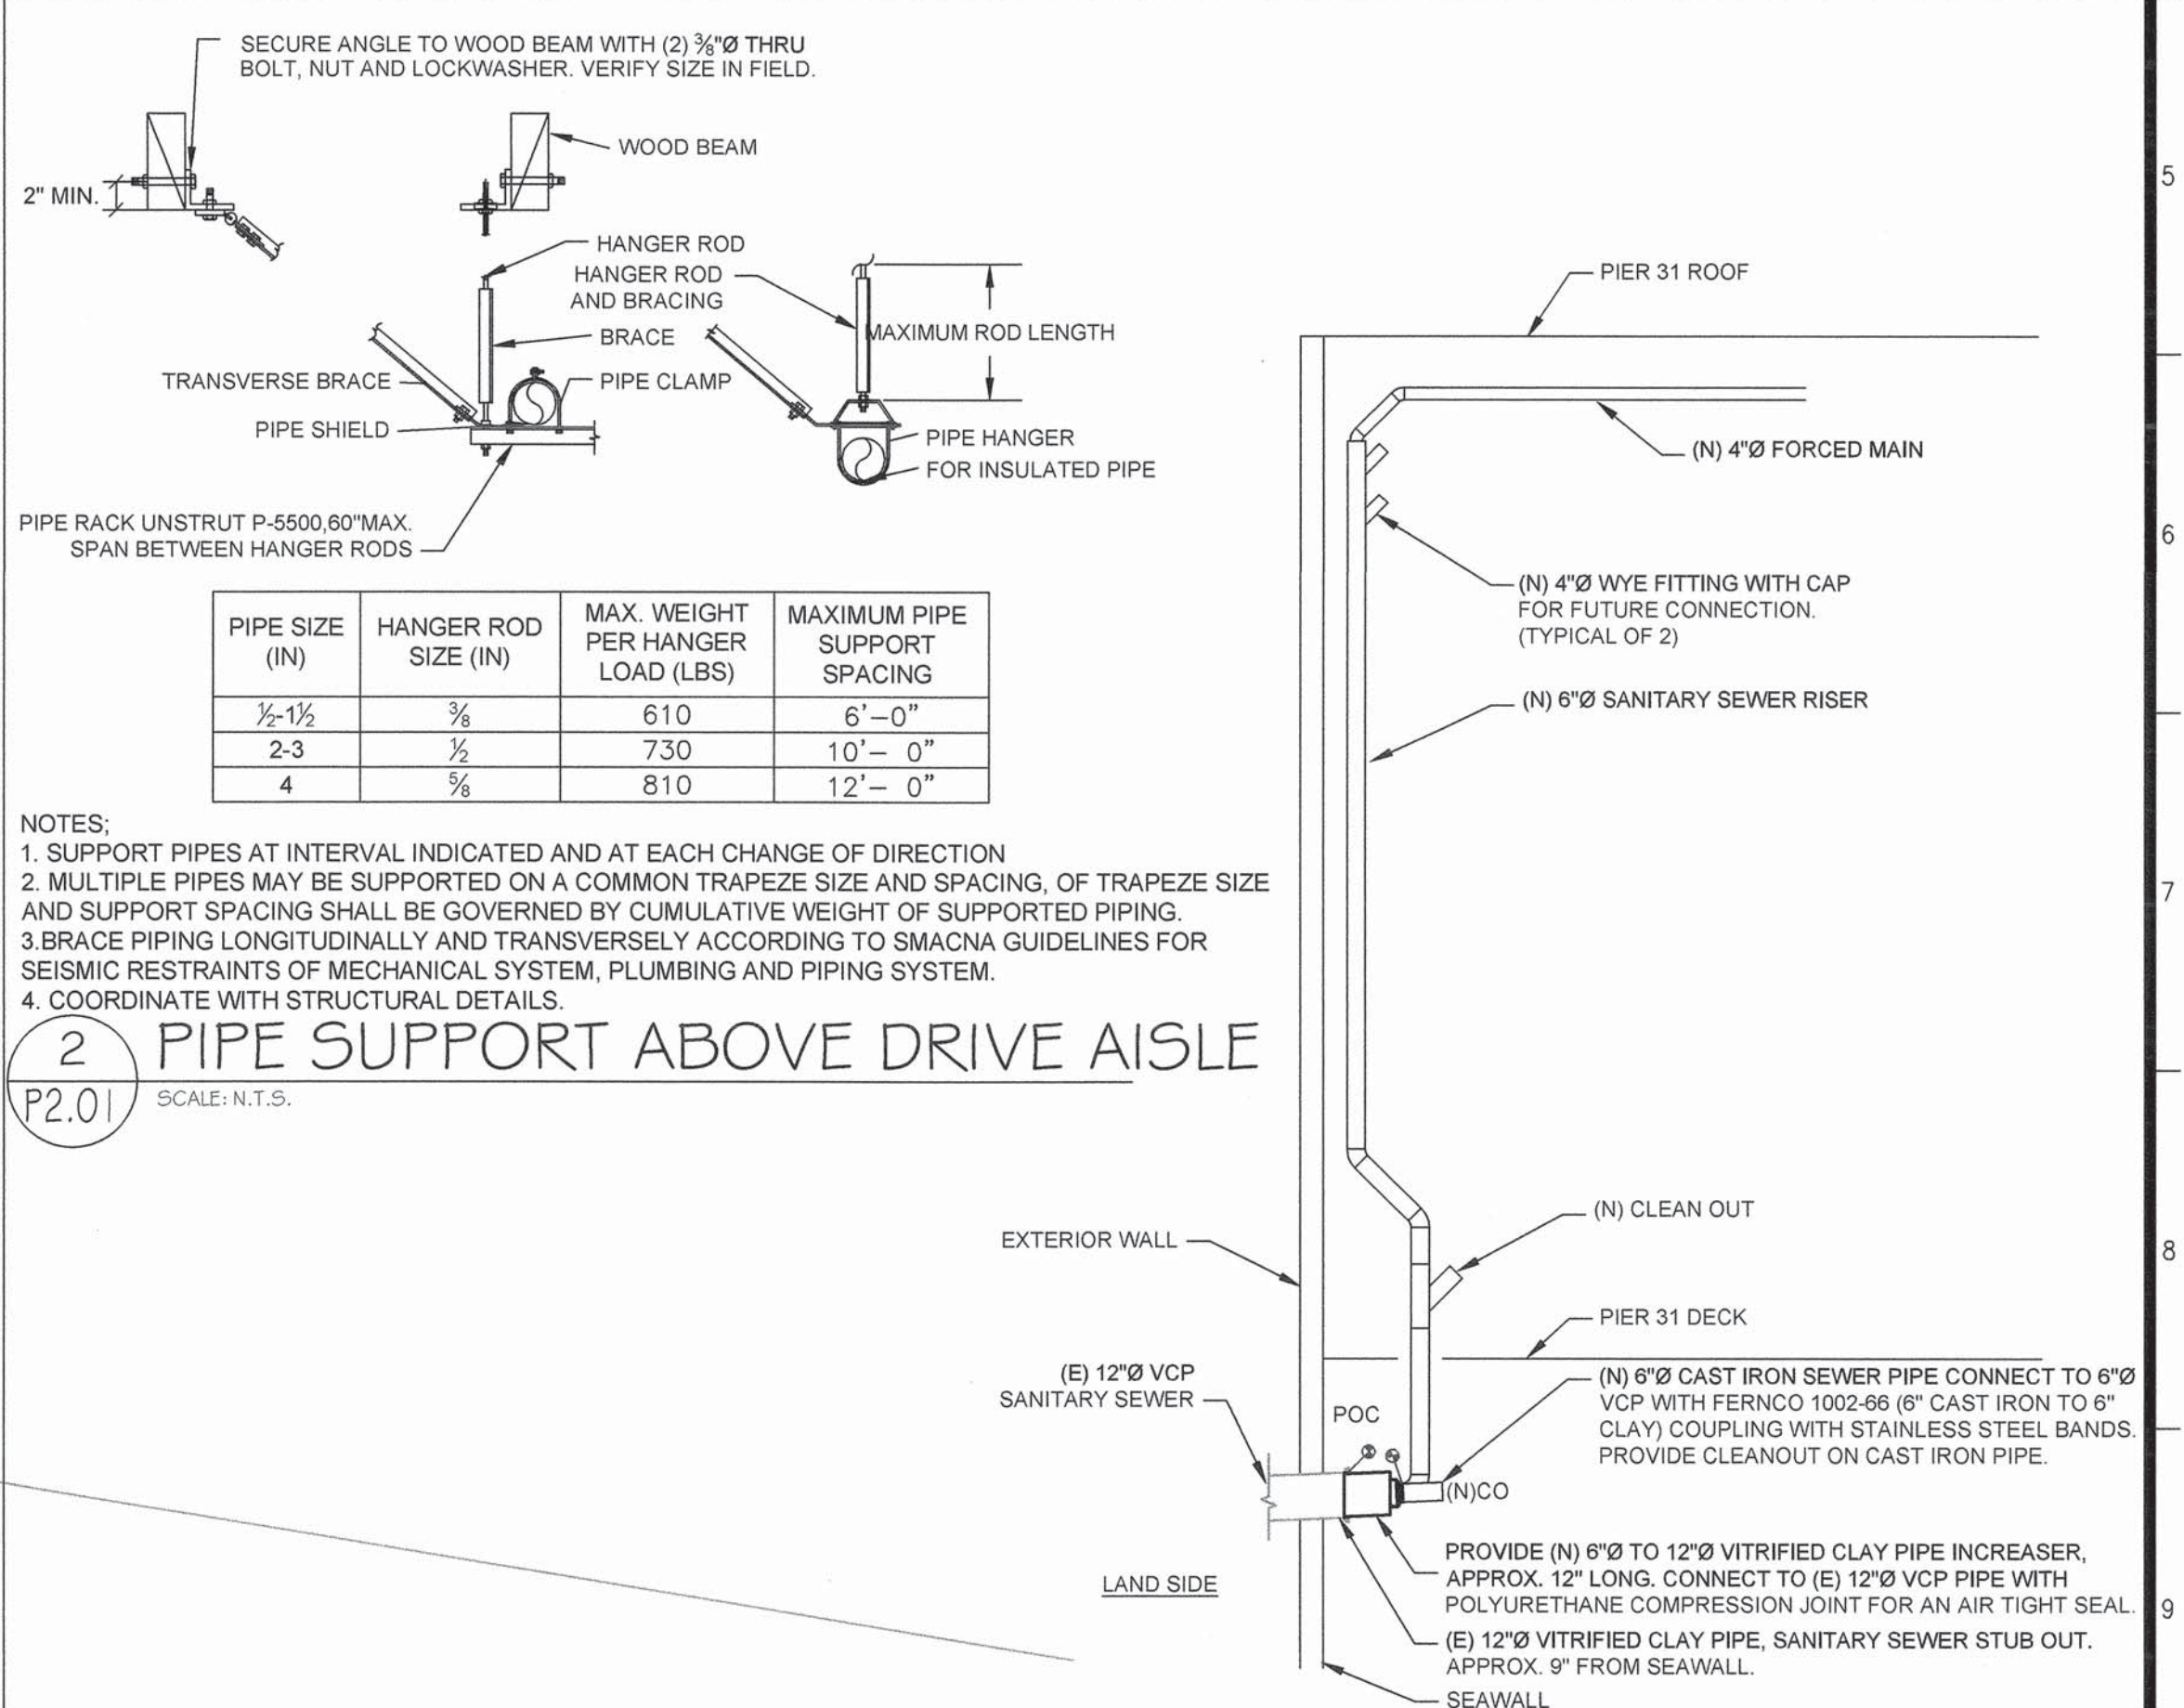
SECURE ANGLE TO WOOD BEAM WITH (2) $\frac{3}{8}$"Ø THRU BOLT, NUT AND LOCKWASHER. VERIFY SIZE IN FIELD.

WOOD BEAM

2" MIN.

HANGER ROD

HANGER ROD AND BRACING

BRACE

MAXIMUM ROD LENGTH

TRANSVERSE BRACE

PIPE CLAMP

PIPE SHIELD

PIPE HANGER FOR INSULATED PIPE

PIPE RACK UNSTRUT P-5500,60"MAX. SPAN BETWEEN HANGER RODS

| PIPE SIZE (IN) | HANGER ROD SIZE (IN) | MAX. WEIGHT PER HANGER LOAD (LBS) | MAXIMUM PIPE SUPPORT SPACING |
|---|---|---|---|
| $\frac{1}{2}$-$1\frac{1}{2}$ | $\frac{3}{8}$ | 610 | 6'-0" |
| 2-3 | $\frac{1}{2}$ | 730 | 10'- 0" |
| 4 | $\frac{5}{8}$ | 810 | 12'- 0" |

NOTES;
1. SUPPORT PIPES AT INTERVAL INDICATED AND AT EACH CHANGE OF DIRECTION
2. MULTIPLE PIPES MAY BE SUPPORTED ON A COMMON TRAPEZE SIZE AND SPACING, OF TRAPEZE SIZE AND SUPPORT SPACING SHALL BE GOVERNED BY CUMULATIVE WEIGHT OF SUPPORTED PIPING.
3.BRACE PIPING LONGITUDINALLY AND TRANSVERSELY ACCORDING TO SMACNA GUIDELINES FOR SEISMIC RESTRAINTS OF MECHANICAL SYSTEM, PLUMBING AND PIPING SYSTEM.
4. COORDINATE WITH STRUCTURAL DETAILS.

2
P2.01
PIPE SUPPORT ABOVE DRIVE AISLE
SCALE: N.T.S.

PIER 31 ROOF

(N) 4"Ø FORCED MAIN

(N) 4"Ø WYE FITTING WITH CAP FOR FUTURE CONNECTION. (TYPICAL OF 2)

(N) 6"Ø SANITARY SEWER RISER

(N) CLEAN OUT

EXTERIOR WALL

PIER 31 DECK

(E) 12"Ø VCP SANITARY SEWER

POC

(N) 6"Ø CAST IRON SEWER PIPE CONNECT TO 6"Ø VCP WITH FERNCO 1002-66 (6" CAST IRON TO 6" CLAY) COUPLING WITH STAINLESS STEEL BANDS. PROVIDE CLEANOUT ON CAST IRON PIPE.

(N)CO

PROVIDE (N) 6"Ø TO 12"Ø VITRIFIED CLAY PIPE INCREASER, APPROX. 12" LONG. CONNECT TO (E) 12"Ø VCP PIPE WITH POLYURETHANE COMPRESSION JOINT FOR AN AIR TIGHT SEAL.

LAND SIDE

(E) 12"Ø VITRIFIED CLAY PIPE, SANITARY SEWER STUB OUT. APPROX. 9" FROM SEAWALL.

SEAWALL

5
6
7
8
9